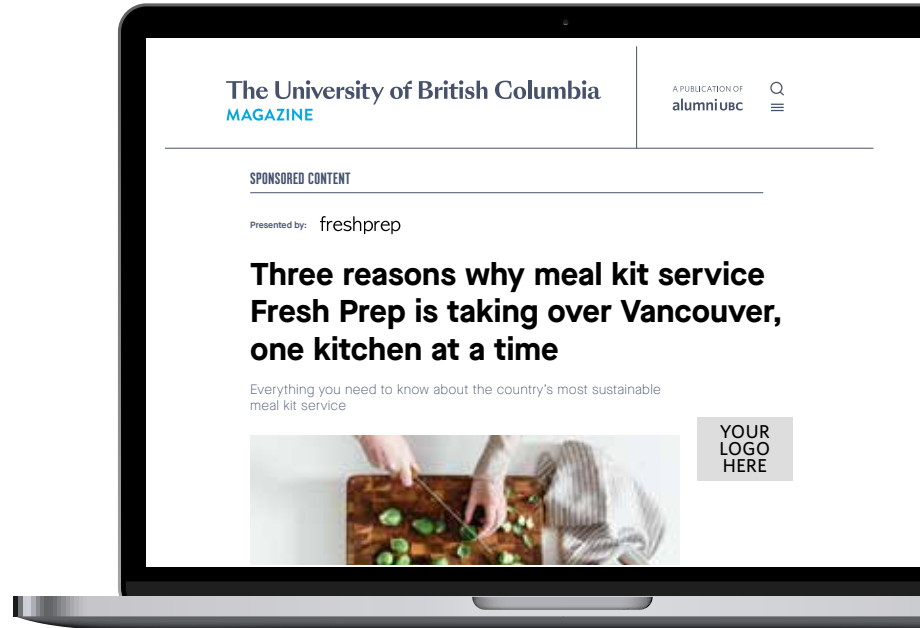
The University of British Columbia
MAGAZINE

A PUBLICATION OF
alumni UBC

SPONSORED CONTENT

Presented by: freshprep

Three reasons why meal kit service Fresh Prep is taking over Vancouver, one kitchen at a time

Everything you need to know about the country's most sustainable meal kit service

YOUR LOGO HERE